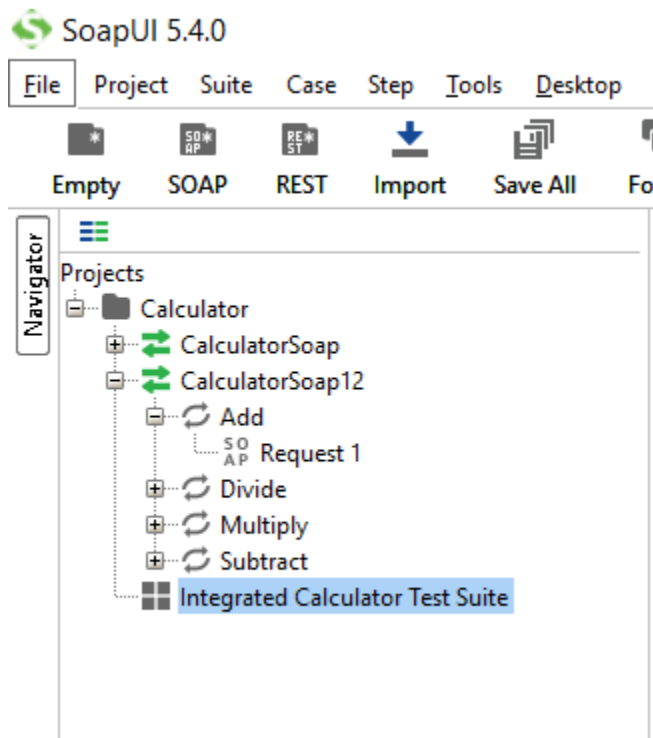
SoapUI 5.4.0

File Project Suite Case Step Tools Desktop

Empty SOAP REST Import Save All Fo

Navigator

Projects
Calculator
CalculatorSoap
CalculatorSoap12
Add
SO AP Request 1
Divide
Multiply
Subtract
Integrated Calculator Test Suite